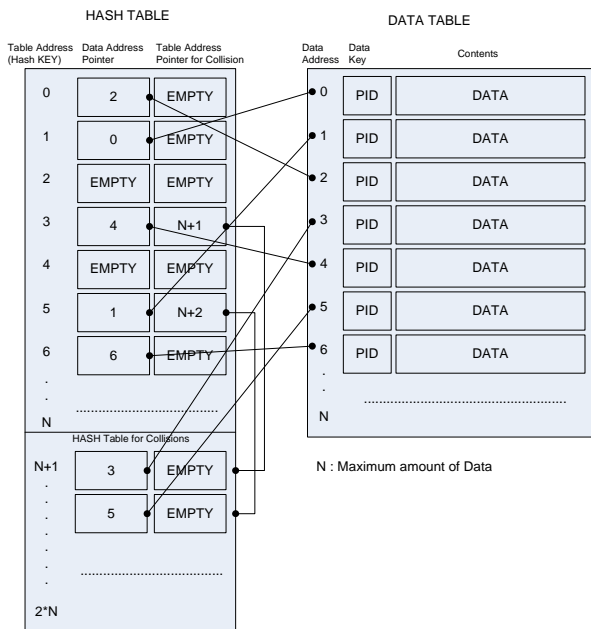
HASH TABLE

DATA TABLE

Table Address (Hash KEY)
Data Address Pointer
Table Address Pointer for Collision

| Table Address (Hash KEY) | Data Address Pointer | Table Address Pointer for Collision |
|---|---|---|
| 0 | 2 | EMPTY |
| 1 | 0 | EMPTY |
| 2 | EMPTY | EMPTY |
| 3 | 4 | N+1 |
| 4 | EMPTY | EMPTY |
| 5 | 1 | N+2 |
| 6 | 6 | EMPTY |
| . | | |
| . | | |
| N | ........................................ | |

HASH Table for Collisions

| | | |
|---|---|---|
| N+1 | 3 | EMPTY |
| . | | |
| . | 5 | EMPTY |
| . | | |
| . | ........................................ | |
| 2*N | | |

| Data Address | Data Key | Contents |
|---|---|---|
| 0 | PID | DATA |
| 1 | PID | DATA |
| 2 | PID | DATA |
| 3 | PID | DATA |
| 4 | PID | DATA |
| 5 | PID | DATA |
| 6 | PID | DATA |
| . | | |
| . | ........................................ | |
| N | | |

N : Maximum amount of Data